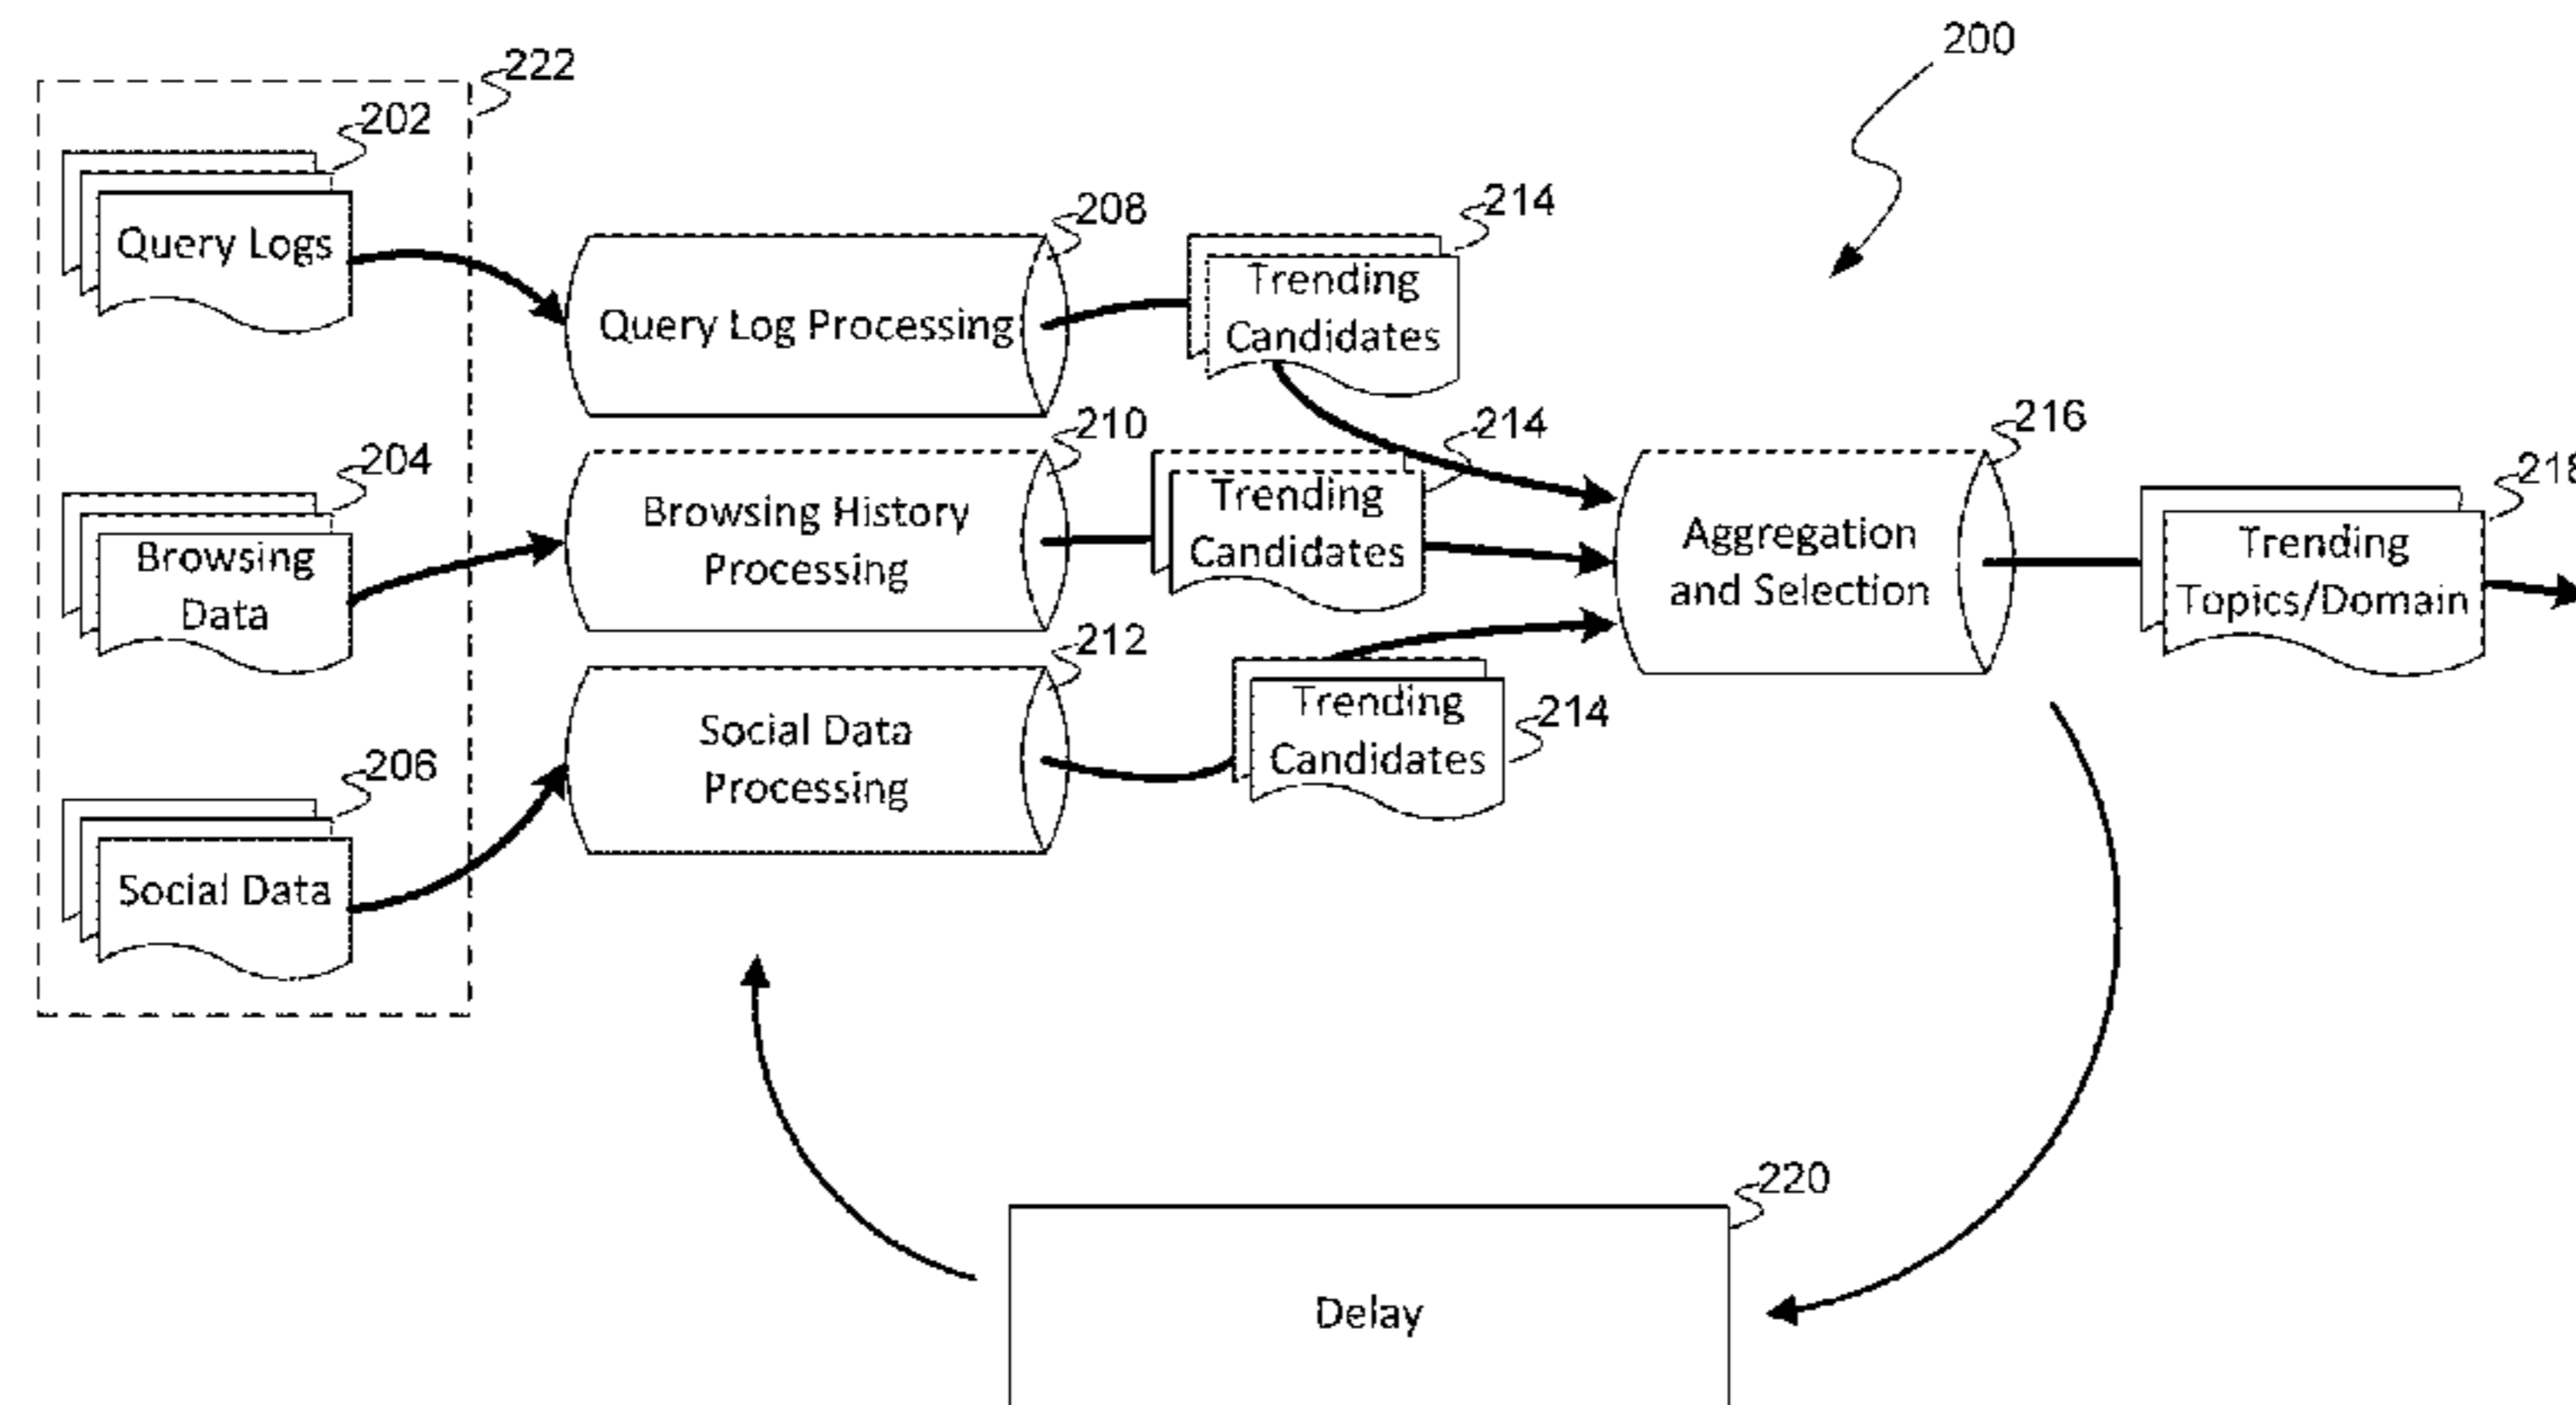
200

222

202

Query Logs

204

Browsing Data

206

Social Data

208

Query Log Processing

210

Browsing History Processing

212

Social Data Processing

214

Trending Candidates

214

Trending Candidates

214

Trending Candidates

216

Aggregation and Selection

218

Trending Topics/Domain

220

Delay